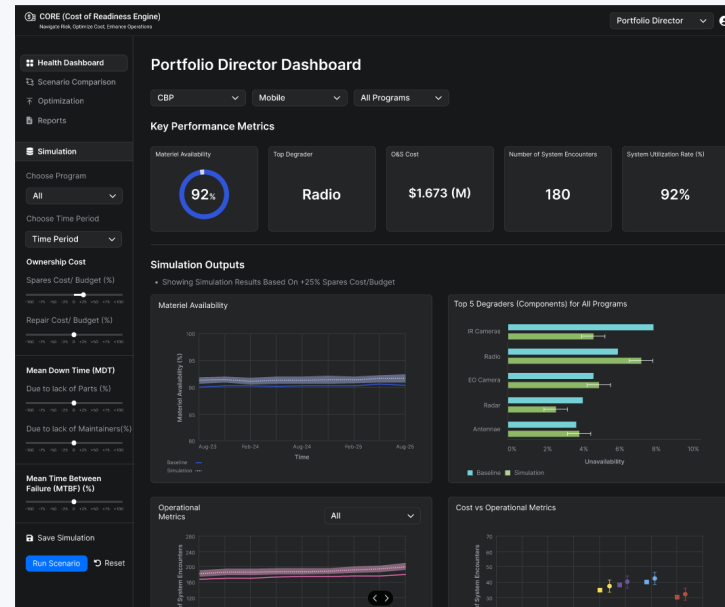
CORE (Cost of Readiness Engine)
Navigate Risk, Optimize Cost, Enhance Operations

Portfolio Director

Health Dashboard
Scenario Comparison
Optimization
Reports

Simulation
Choose Program
All
Choose Time Period
Time Period
Ownership Cost
Spares Cost/ Budget (%)
Repair Cost/ Budget (%)
Mean Down Time (MDT)
Due to lack of Parts (%)
Due to lack of Maintainers(%)
Mean Time Between Failure (MTBF) (%)
Save Simulation
Run Scenario
Reset

Portfolio Director Dashboard

CBP
Mobile
All Programs

Key Performance Metrics

| Materiel Availability | Top Degrader | O&S Cost | Number of System Encounters | System Utilization Rate (%) |
|---|---|---|---|---|
| 92% | Radio | $1.673 (M) | 180 | 92% |

Simulation Outputs
• Showing Simulation Results Based On +25% Spares Cost/Budget

Materiel Availability
Materiel Availability (%)
100
90
80
70
60
Aug-23
Feb-24
Aug-24
Feb-25
Aug-25
Time
Baseline
Simulation

Top 5 Degraders (Components) for All Programs
IR Cameras
Radio
EO Camera
Radar
Antennae
0%
2%
4%
6%
8%
10%
Unavailability
Baseline
Simulation

Operational Metrics
All
of System Encounters
250
200
150

Cost vs Operational Metrics
of System Encounters
70
60
50
40
30